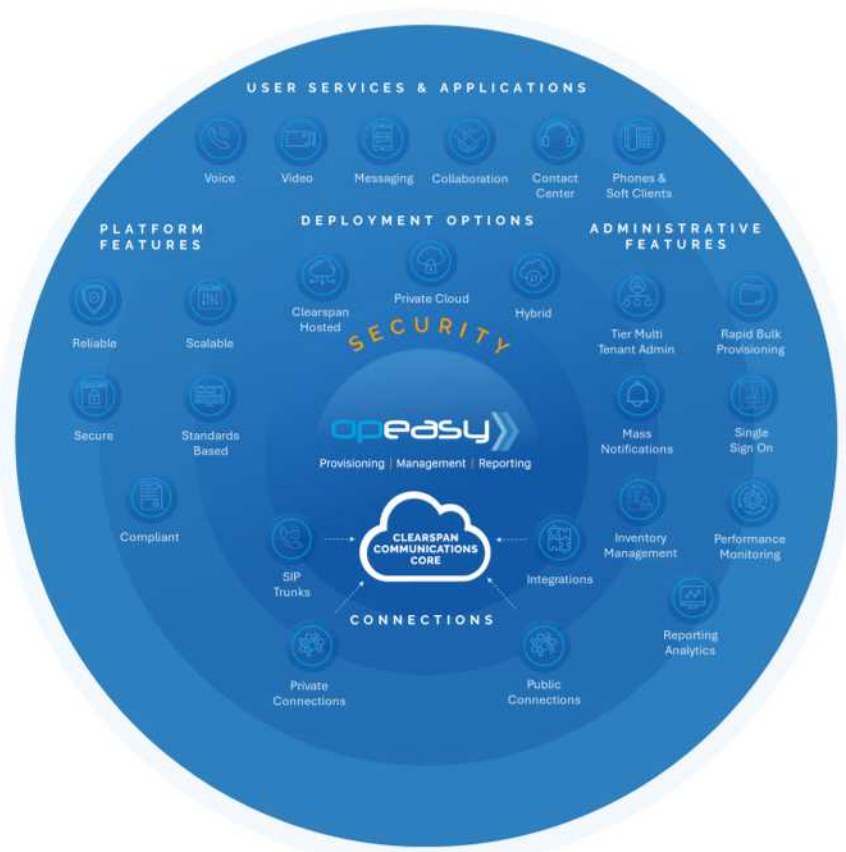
USER SERVICES & APPLICATIONS

Voice

Video

Messaging

Collaboration

Contact Center

Phones & Soft Clients

PLATFORM FEATURES

DEPLOYMENT OPTIONS

ADMINISTRATIVE FEATURES

Clearspan Hosted

Private Cloud

Hybrid

Reliable

Scalable

Tier Multi Tenant Admin

Rapid Bulk Provisioning

SECURITY

Secure

Standards Based

opeasy

Provisioning | Management | Reporting

Mass Notifications

Single Sign On

Compliant

CLEARSPAN COMMUNICATIONS CORE

Inventory Management

Performance Monitoring

SIP Trunks

Integrations

CONNECTIONS

Reporting Analytics

Private Connections

Public Connections